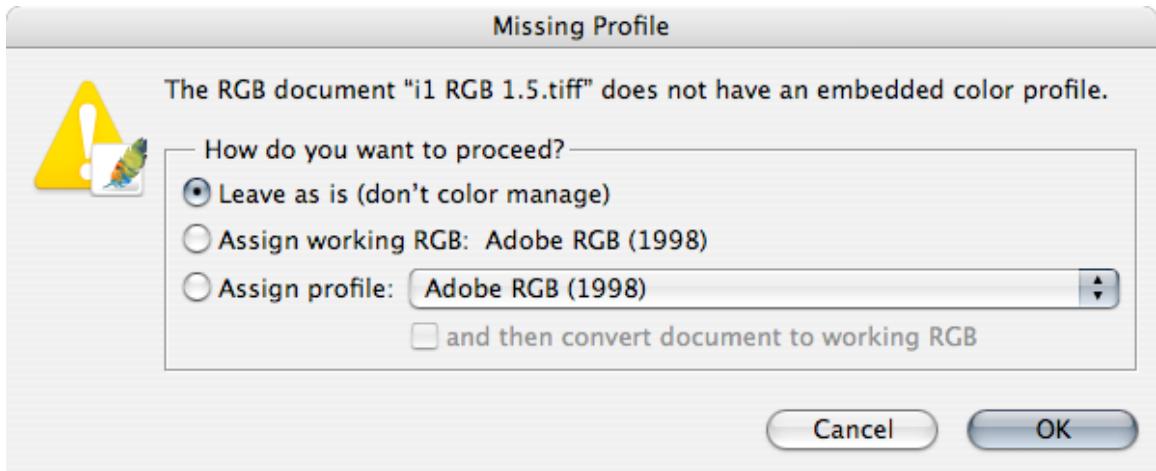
Missing Profile

The RGB document "i1 RGB 1.5.tiff" does not have an embedded color profile.

How do you want to proceed?

Leave as is (don't color manage)

Assign working RGB: Adobe RGB (1998)

Assign profile: Adobe RGB (1998)

and then convert document to working RGB

Cancel

OK